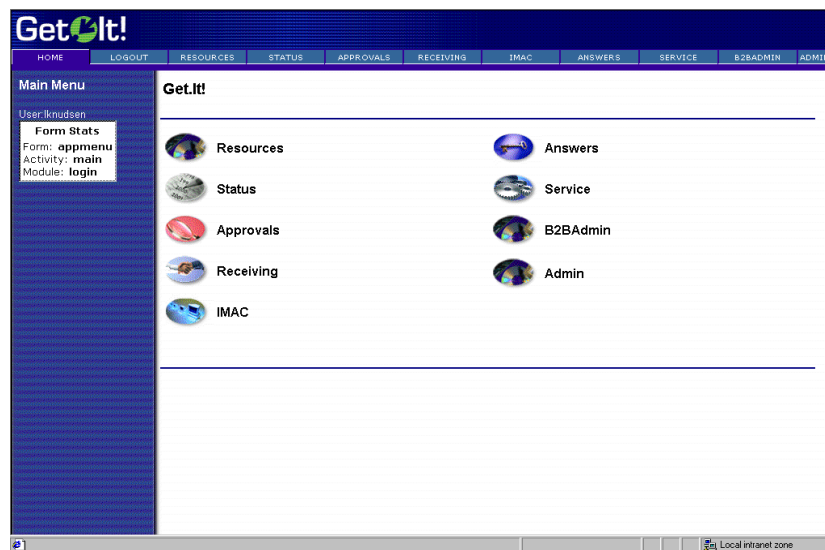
Get.It!

HOME LOGOUT RESOURCES STATUS APPROVALS RECEIVING IMAC ANSWERS SERVICE B2BADMIN ADMI

Main Menu

User:lknudsen

Form Stats
Form: appmenu
Activity: main
Module: login

Get.It!

Resources
Status
Approvals
Receiving
IMAC

Answers
Service
B2BAdmin
Admin

Local intranet zone